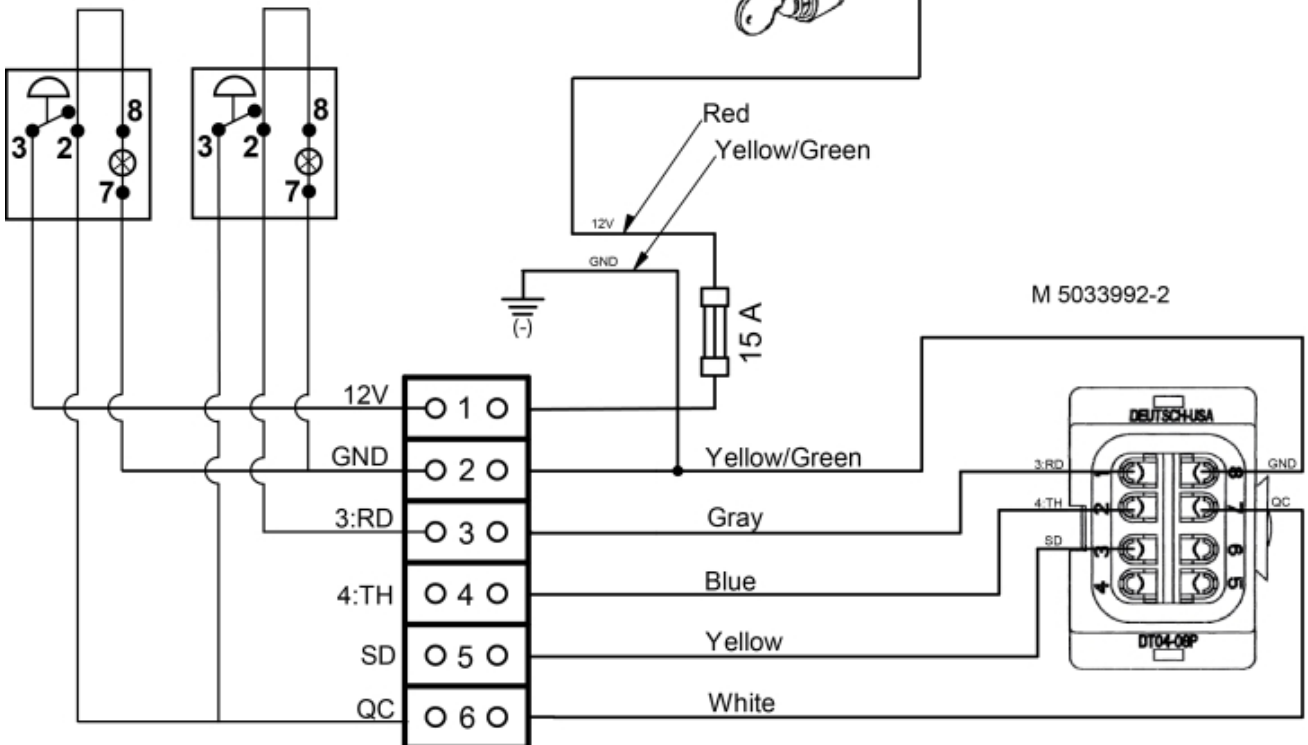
3 2 8 7

3 2 8 7

Red

Yellow/Green

12V

GND

(-)

15 A

M 5033992-2

12V 1

GND 2

3:RD 3

4:TH 4

SD 5

QC 6

Yellow/Green

Gray

Blue

Yellow

White

DEUTSCH-USA

3:RD

4:TH

SD

GND

QC

1 2 3 4

8 7 6 5

DT04-08P